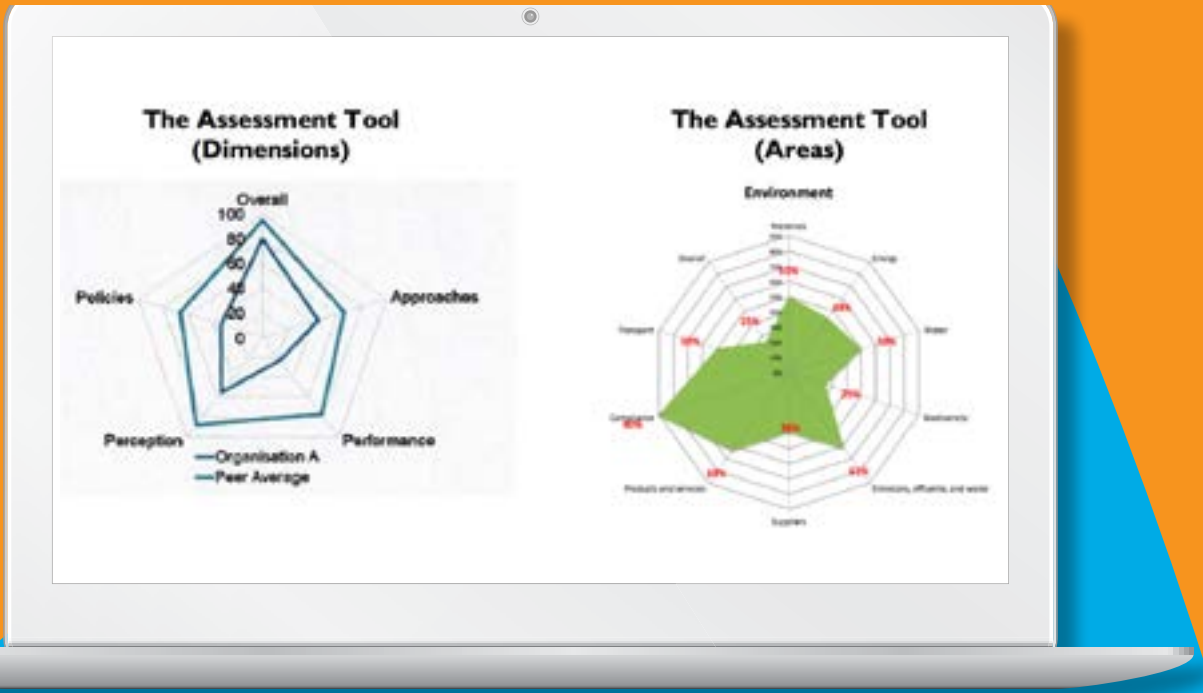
The Assessment Tool (Dimensions)

Overall
100
80
60
40
20
0
Policies
Approaches
Perception
Performance
Organisation A
Peer Average

The Assessment Tool (Areas)

Environment

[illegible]
Overall
Energy
Transport
Water
Compliance
Biodiversity
Products and services
Emissions, effluents, and waste
Suppliers
50%
25%
50%
60%
50%
25%
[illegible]
50%
60%
60%